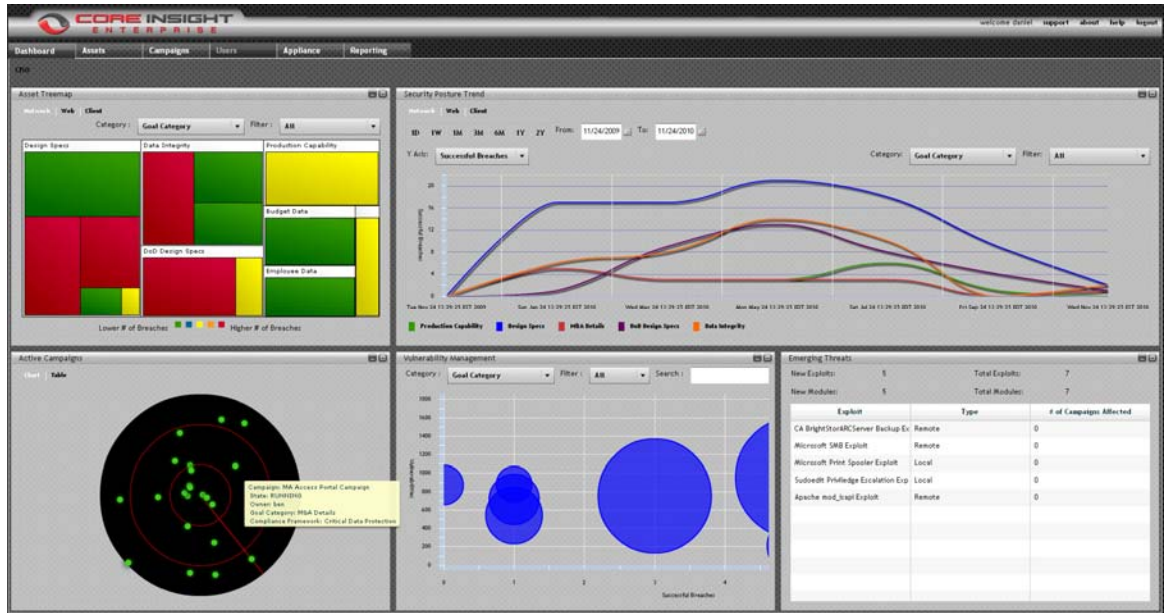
CORE INSIGHT
ENTERPRISE

welcome Daniel support about help logout

Dashboard Assets Campaigns Users Appliance Reporting

CSO

Asset Treemap

Network Web Client

Category : Goal Category Filter : All

Design Specs
Data Integrity
Production Capability
Budget Data
DoD Design Specs
Employee Data

Lower # of Breaches Higher # of Breaches

Security Posture Trend

Network Web Client

1D 1W 1M 3M 6M 1Y 2Y From: 11/24/2009 To: 11/24/2010

Y Axis: Successful Breaches Category: Goal Category Filter: All

20
16
12
8
4
0

Successful Breaches

Tue Nov 24 13:29:25 EST 2009
Sun Jan 24 13:29:25 EST 2010
Wed Mar 24 13:29:25 EDT 2010
Mon May 24 13:29:25 EDT 2010
Sat Jul 24 13:29:25 EDT 2010
Fri Sep 24 13:29:25 EDT 2010
Wed Nov 24 13:29:25 EST 2010

Production Capability Design Specs M&A Details DoD Design Specs Data Integrity

Active Campaigns

Chart Table

Campaign: MA Access Portal Campaign
State: RUNNING
Owner: ben
Goal Category: M&A Details
Compliance Framework: Critical Data Protection

Vulnerability Management

Category : Goal Category Filter : All Search :

1800
1600
1400
1200
1000
800
600
400
200
0

Vulnerabilities

0 1 2 3 4

Successful Breaches

Emerging Threats

New Exploits: 5 Total Exploits: 7
New Modules: 5 Total Modules: 7

| Exploit | Type | # of Campaigns Affected |
|---|---|---|
| CA BrightStorARCServer Backup Ex | Remote | 0 |
| Microsoft SMB Exploit | Remote | 0 |
| Microsoft Print Spooler Exploit | Local | 0 |
| Sudoedit Priviledge Escalation Exp | Local | 0 |
| Apache mod_isapi Exploit | Remote | 0 |